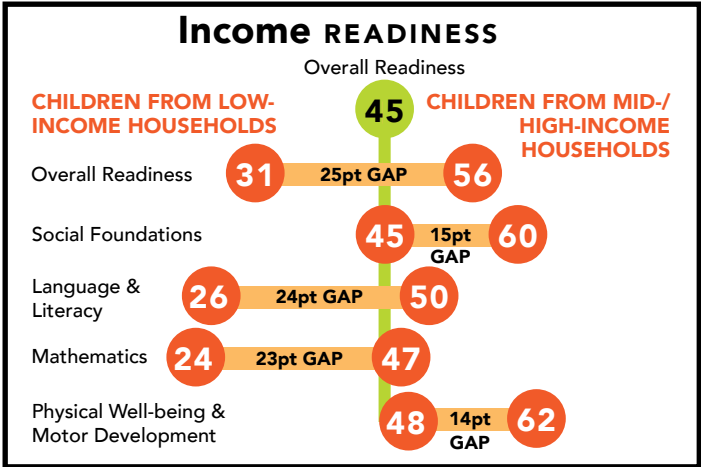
Income READINESS

Overall Readiness

45

CHILDREN FROM LOW-INCOME HOUSEHOLDS

CHILDREN FROM MID-/ HIGH-INCOME HOUSEHOLDS

Overall Readiness 31 25pt GAP 56

Social Foundations 45 15pt GAP 60

Language & Literacy 26 24pt GAP 50

Mathematics 24 23pt GAP 47

Physical Well-being & Motor Development 48 14pt GAP 62